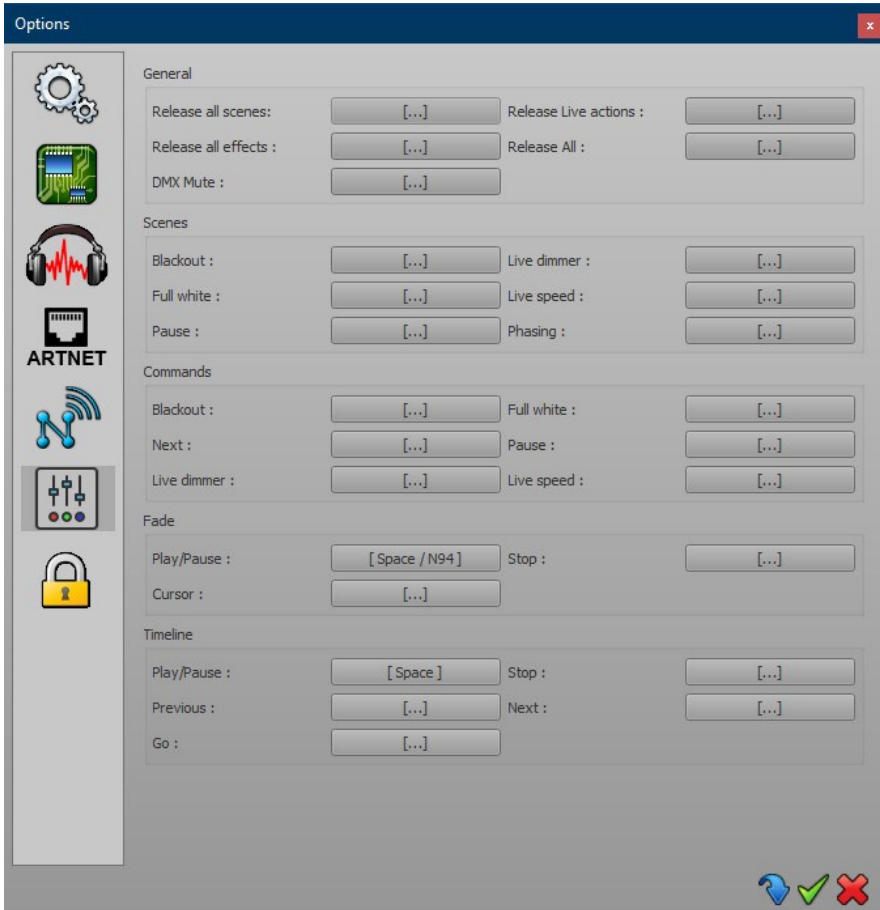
Options

x

ARTNET

General

Release all scenes: [...] Release Live actions : [...]

Release all effects : [...] Release All : [...]

DMX Mute : [...]

Scenes

Blackout : [...] Live dimmer : [...]

Full white : [...] Live speed : [...]

Pause : [...] Phasing : [...]

Commands

Blackout : [...] Full white : [...]

Next : [...] Pause : [...]

Live dimmer : [...] Live speed : [...]

Fade

Play/Pause : [ Space / N94 ] Stop : [...]

Cursor : [...]

Timeline

Play/Pause : [ Space ] Stop : [...]

Previous : [...] Next : [...]

Go : [...]